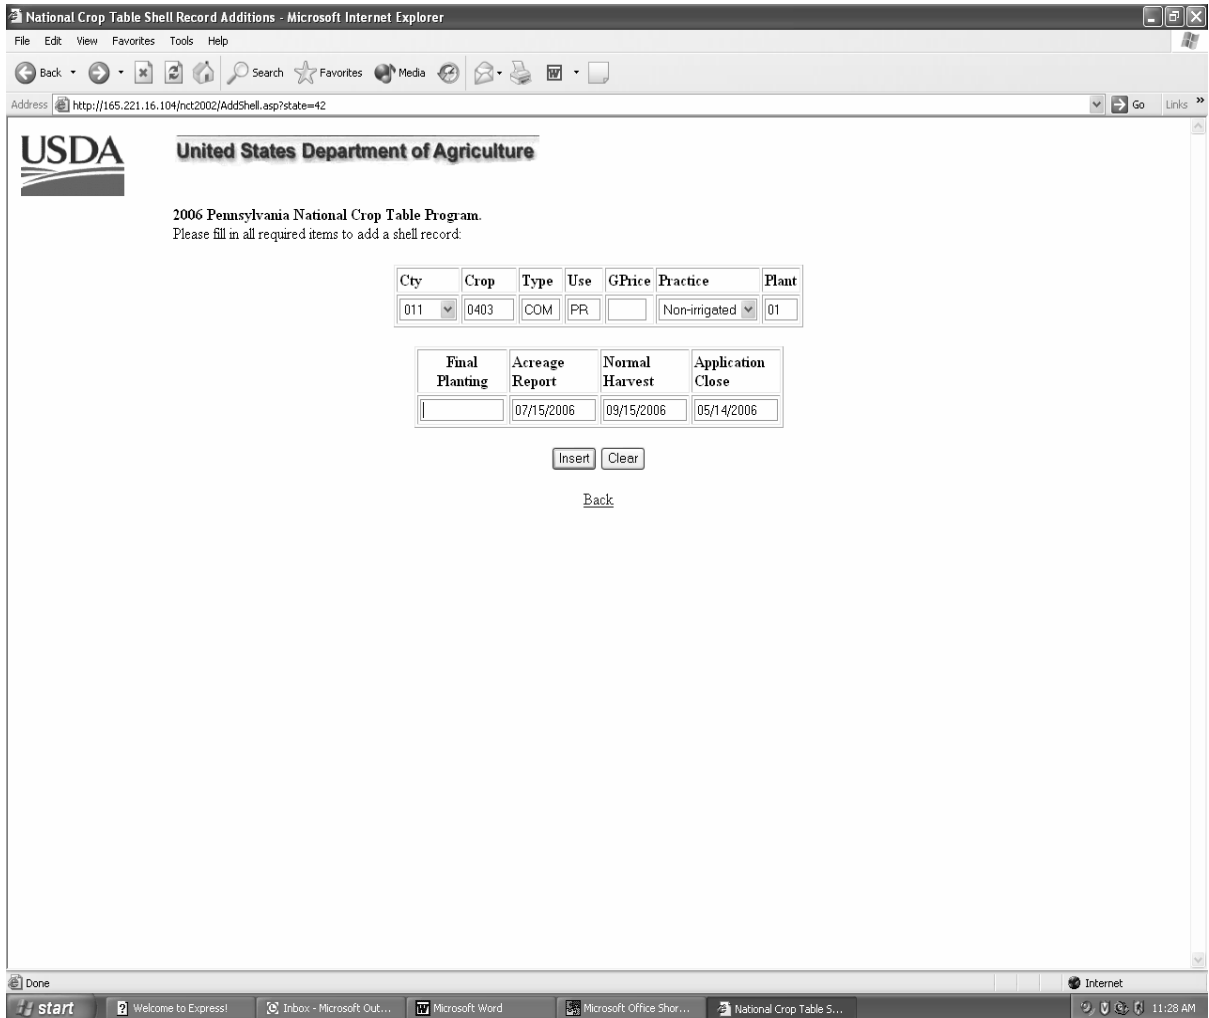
National Crop Table Shell Record Additions - Microsoft Internet Explorer

File Edit View Favorites Tools Help

Back Search Favorites Media

Address http://165.221.16.104/nct2002/AddShell.asp?state=42

Go Links

USDA

United States Department of Agriculture

2006 Pennsylvania National Crop Table Program.
Please fill in all required items to add a shell record:

| Cty | Crop | Type | Use | GPrice | Practice | Plant |
|---|---|---|---|---|---|---|
| 011 | 0403 | COM | PR | | Non-irrigated | 01 |

| Final Planting | Acreage Report | Normal Harvest | Application Close |
|---|---|---|---|
| | 07/15/2006 | 09/15/2006 | 05/14/2006 |

Insert Clear

Back

Done

Internet

start Welcome to Express! Inbox - Microsoft Out... Microsoft Word Microsoft Office Shor... National Crop Table S... 11:28 AM